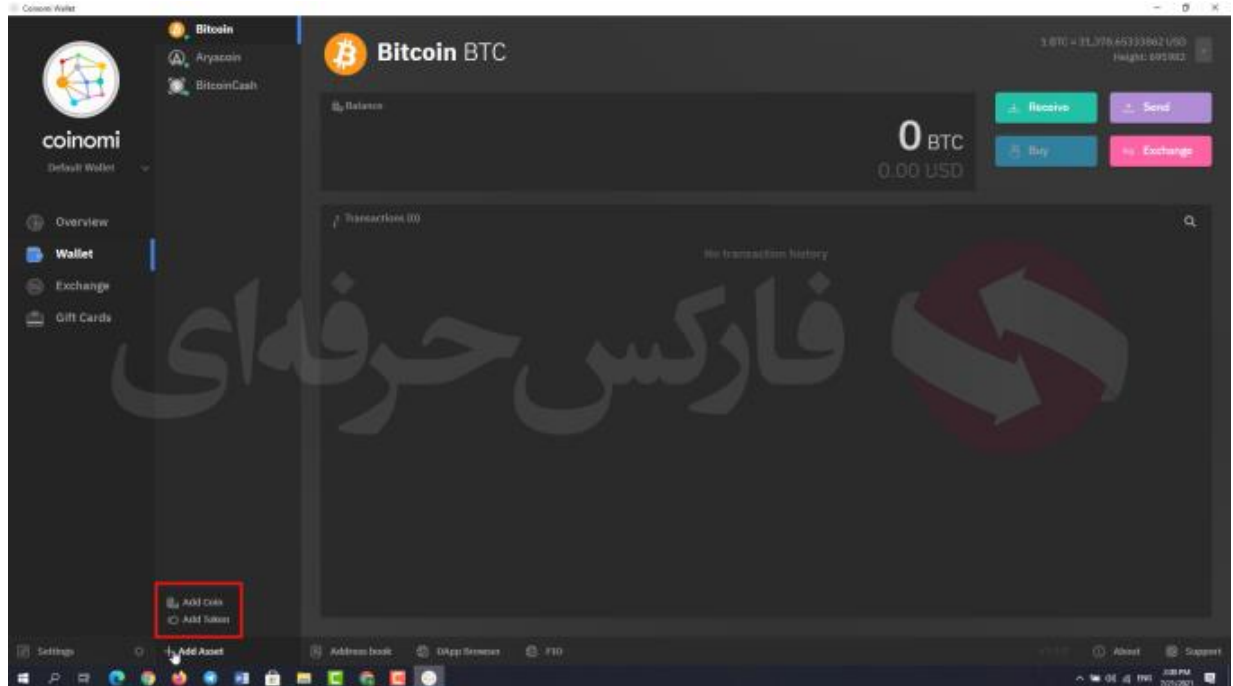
Coinomi Wallet

Bitcoin
Aryacoin
BitcoinCash

coinomi
Default Wallet

Overview
Wallet
Exchange
Gift Cards

Bitcoin BTC

1 BTC = 31,378.65333862 USD
Height: 695982

Balance

0 BTC
0.00 USD

Receive
Send
Buy
Exchange

Transactions (0)

No transaction history

فارکس حرفه‌ای

Add Coin
Add Token

Settings
Add Asset
Address book
DApp Browser
FIO
About
Support

3:38 PM
7/25/2021